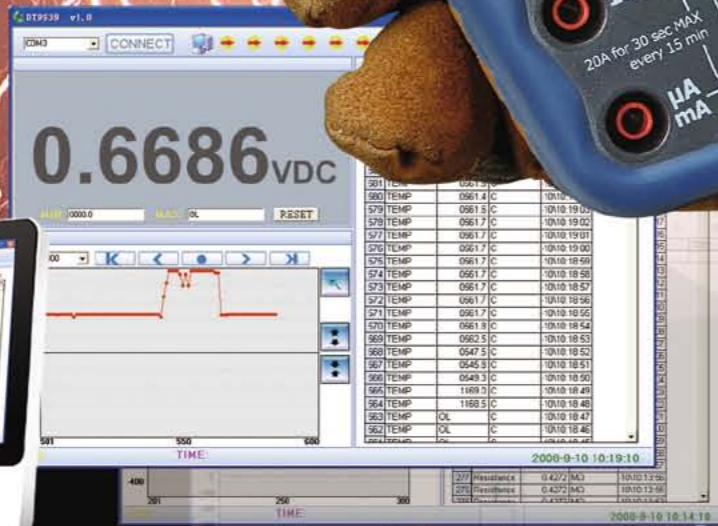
DT9539 v1.0

COM3

CONNECT

0.6686VDC

MIN: 0000.0

MAX: 0L

RESET

20A for 30 sec MAX every 15 min

μA mA

| 581 | TEMP | 0561.5 | C | 10\10:19:04 |
|---|---|---|---|---|
| 580 | TEMP | 0561.4 | C | 10\10:19:03 |
| 579 | TEMP | 0561.6 | C | 10\10:19:02 |
| 578 | TEMP | 0561.7 | C | 10\10:19:02 |
| 577 | TEMP | 0561.7 | C | 10\10:19:01 |
| 576 | TEMP | 0561.7 | C | 10\10:19:00 |
| 575 | TEMP | 0561.7 | C | 10\10:18:59 |
| 574 | TEMP | 0561.7 | C | 10\10:18:58 |
| 573 | TEMP | 0561.7 | C | 10\10:18:57 |
| 572 | TEMP | 0561.7 | C | 10\10:18:56 |
| 571 | TEMP | 0561.7 | C | 10\10:18:55 |
| 570 | TEMP | 0561.8 | C | 10\10:18:54 |
| 569 | TEMP | 0562.5 | C | 10\10:18:53 |
| 568 | TEMP | 0547.5 | C | 10\10:18:52 |
| 567 | TEMP | 0545.8 | C | 10\10:18:51 |
| 566 | TEMP | 0549.3 | C | 10\10:18:50 |
| 565 | TEMP | 1169.5 | C | 10\10:18:49 |
| 564 | TEMP | 1168.5 | C | 10\10:18:48 |
| 563 | TEMP | OL | C | 10\10:18:47 |
| 562 | TEMP | OL | C | 10\10:18:46 |
| 561 | TEMP | OL | C | 10\10:18:45 |

501 550 600

TIME:

2008-9-10 10:19:10

-400

201 250 300

TIME:

| 277 | Resistance | 0.4272 | MΩ | 10\10:13:56 |
|---|---|---|---|---|
| 276 | Resistance | 0.4272 | MΩ | 10\10:13:56 |

2008-9-10 10:14:18